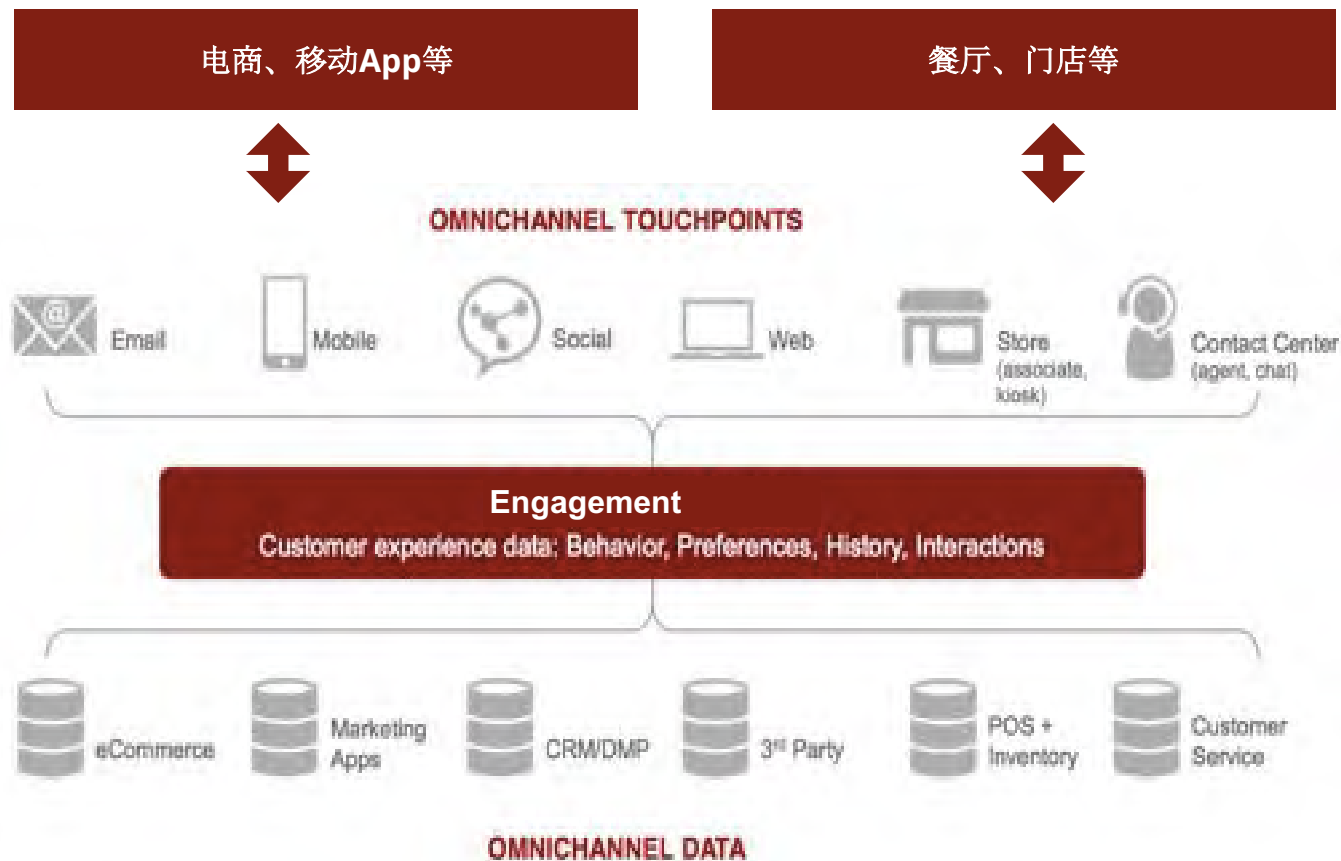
电商、移动App等

餐厅、门店等

OMNICHANNEL TOUCHPOINTS

Email

Mobile

Social

Web

Store (associate, kiosk)

Contact Center (agent, chat)

Engagement

Customer experience data: Behavior, Preferences, History, Interactions

eCommerce

Marketing Apps

CRM/DMP

3rd Party

POS + Inventory

Customer Service

OMNICHANNEL DATA